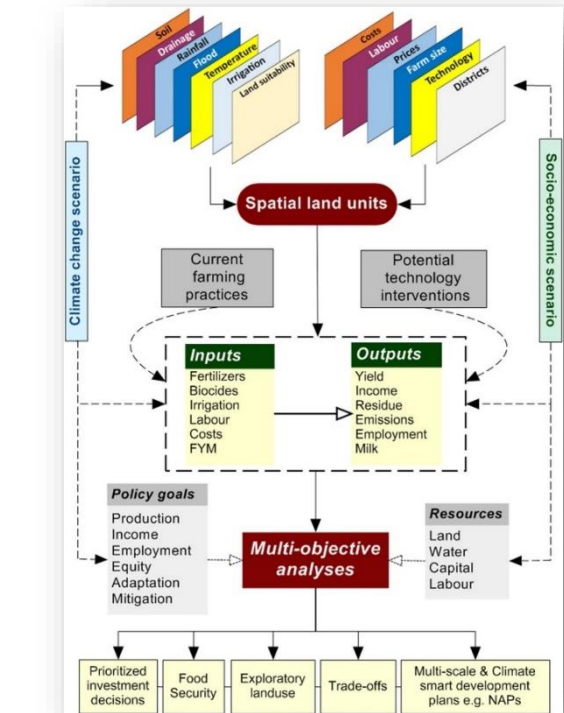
Soil
Drainage
Rainfall
Flood
Temperature
Irrigation
Land suitability

Costs
Labour
Prices
Farm size
Technology
Districts

Climate change scenario

Socio-economic scenario

Spatial land units

Current farming practices

Potential technology interventions

Inputs
Fertilizers
Biocides
Irrigation
Labour
Costs
FYM

Outputs
Yield
Income
Residue
Emissions
Employment
Milk

Policy goals
Production
Income
Employment
Equity
Adaptation
Mitigation

Multi-objective analyses

Resources
Land
Water
Capital
Labour

Prioritized investment decisions

Food Security

Exploratory landuse

Trade-offs

Multi-scale & Climate smart development plans e.g. NAPs